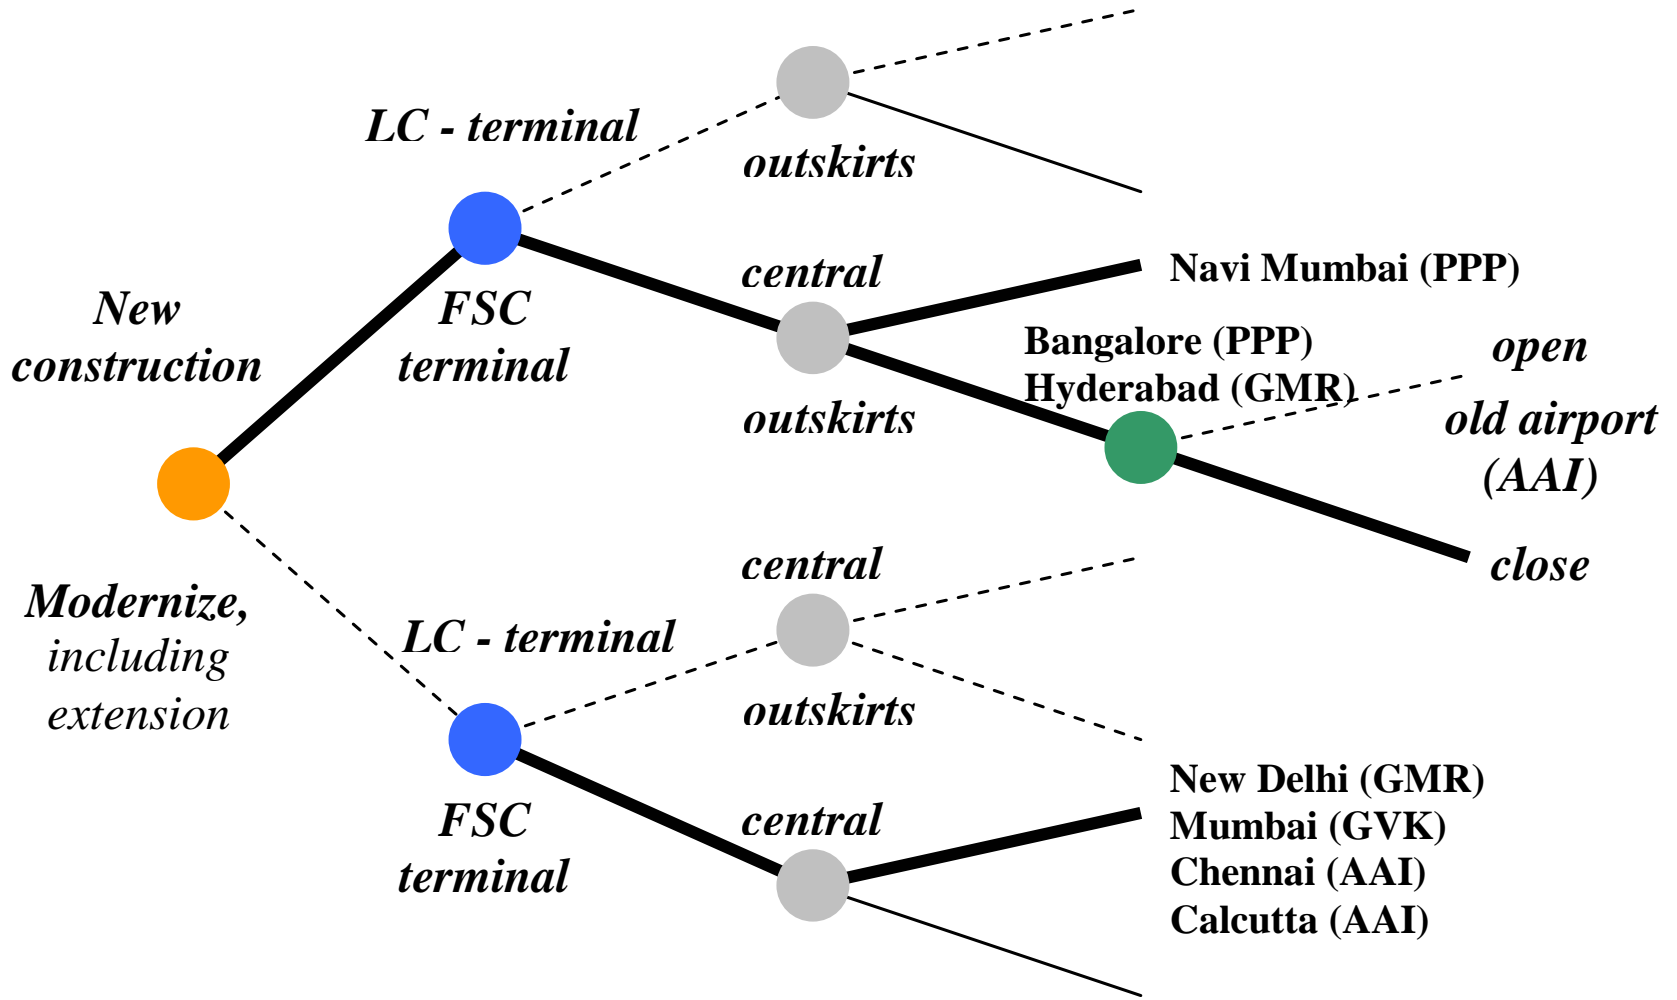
LC - terminal

outskirts

central

Navi Mumbai (PPP)

New construction

FSC terminal

Bangalore (PPP)
Hyderabad (GMR)

open

outskirts

old airport (AAI)

close

Modernize, including extension

central

LC - terminal

outskirts

New Delhi (GMR)
Mumbai (GVK)
Chennai (AAI)
Calcutta (AAI)

FSC terminal

central